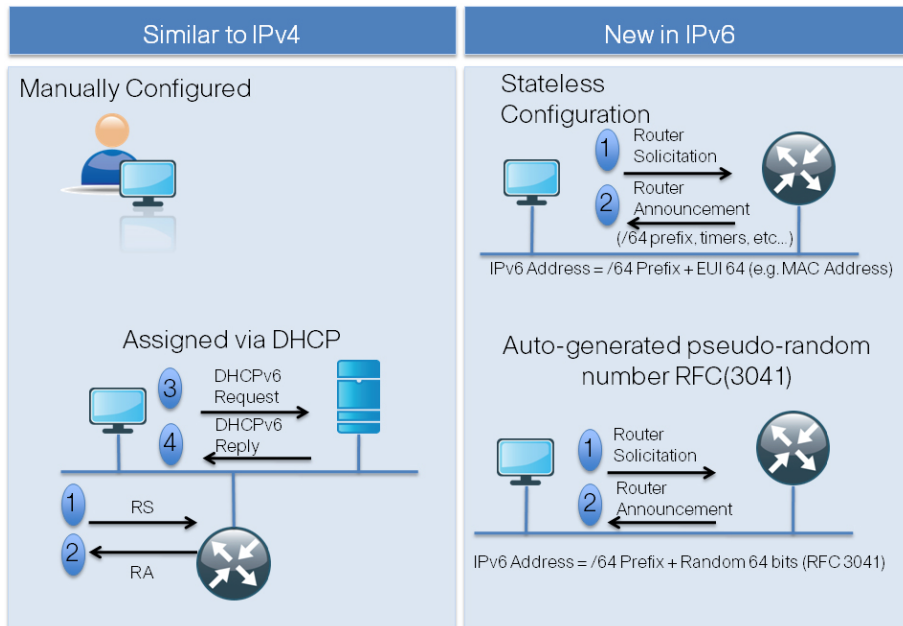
Similar to IPv4

Manually Configured

Assigned via DHCP

3 DHCPv6 Request

4 DHCPv6 Reply

1 RS

2 RA

New in IPv6

Stateless Configuration

1 Router Solicitation

2 Router Announcement

(/64 prefix, timers, etc...)

IPv6 Address = /64 Prefix + EUI 64 (e.g. MAC Address)

Auto-generated pseudo-random number RFC(3041)

1 Router Solicitation

2 Router Announcement

IPv6 Address = /64 Prefix + Random 64 bits (RFC 3041)